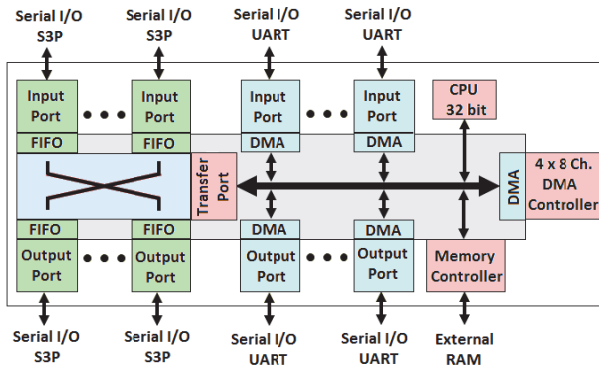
Serial I/O
S3P

Serial I/O
S3P

Serial I/O
UART

Serial I/O
UART

Input Port

Input Port

Input Port

Input Port

CPU
32 bit

FIFO

FIFO

DMA

DMA

Transfer Port

DMA

4 x 8 Ch.
DMA
Controller

FIFO

FIFO

DMA

DMA

Output Port

Output Port

Output Port

Output Port

Memory Controller

Serial I/O
S3P

Serial I/O
S3P

Serial I/O
UART

Serial I/O
UART

External
RAM